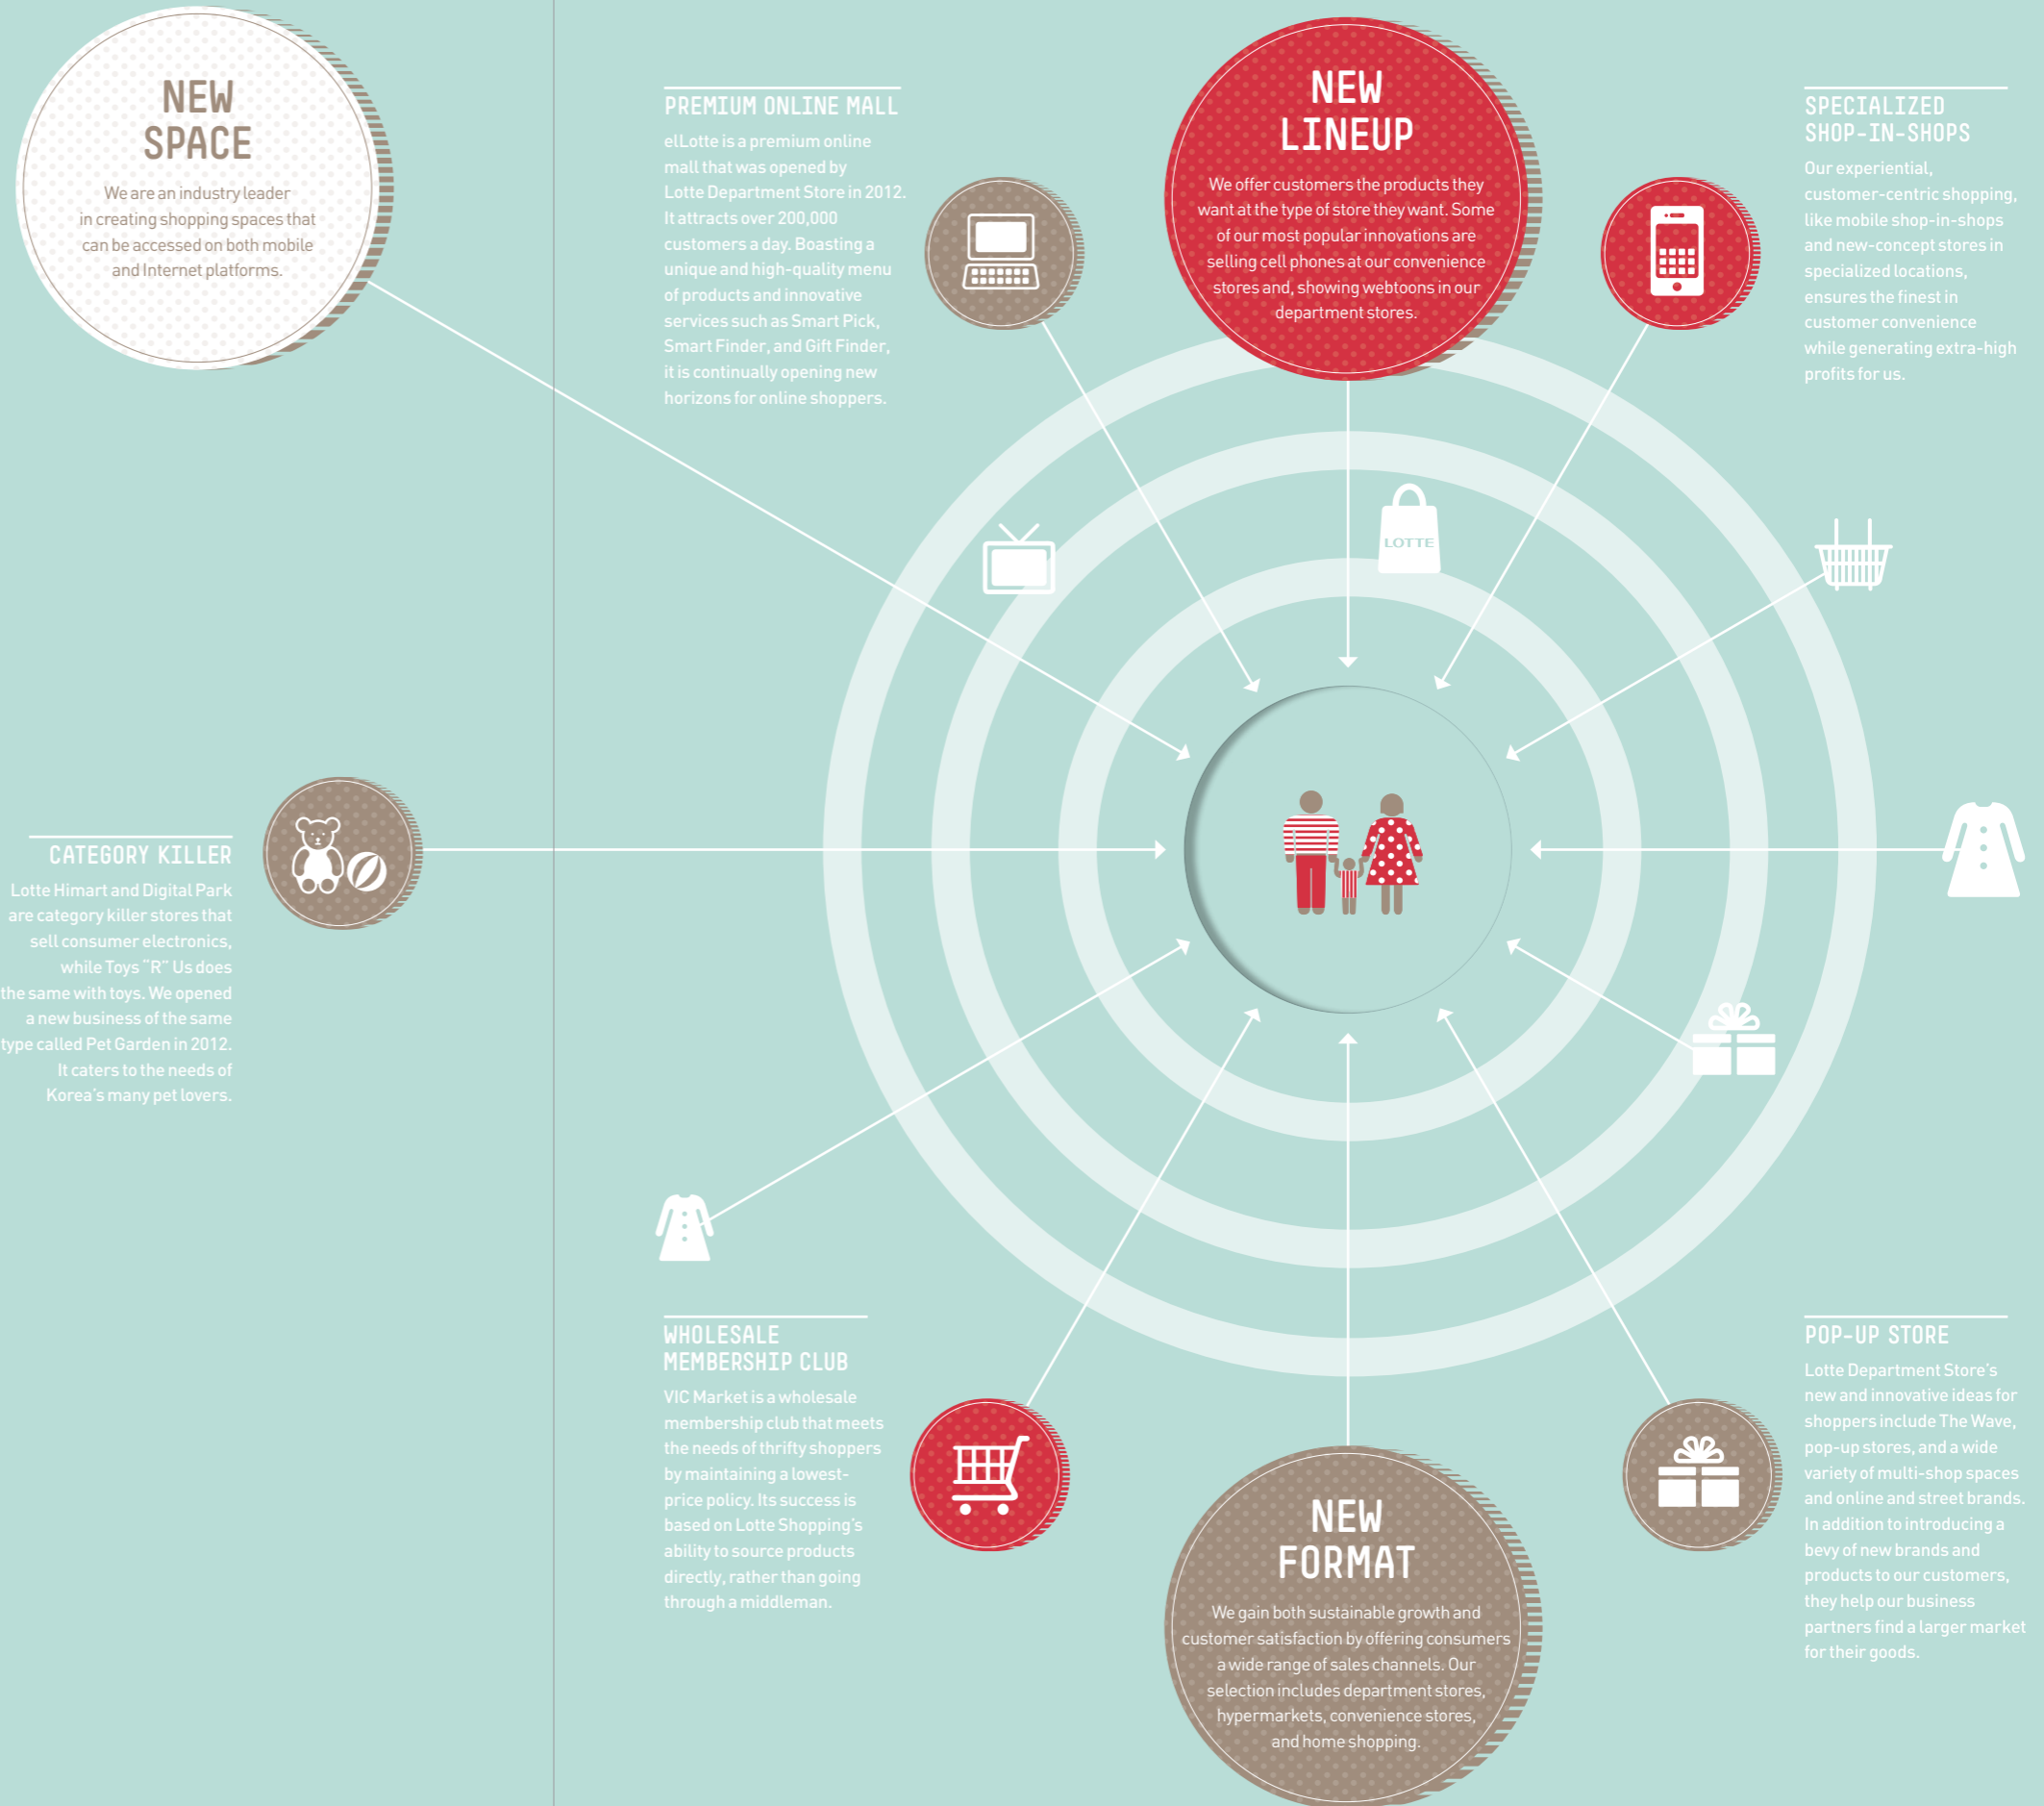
NEW SPACE

We are an industry leader in creating shopping spaces that can be accessed on both mobile and Internet platforms.

PREMIUM ONLINE MALL

elLotte is a premium online mall that was opened by Lotte Department Store in 2012. It attracts over 200,000 customers a day. Boasting a unique and high-quality menu of products and innovative services such as Smart Pick, Smart Finder, and Gift Finder, it is continually opening new horizons for online shoppers.

NEW LINEUP

We offer customers the products they want at the type of store they want. Some of our most popular innovations are selling cell phones at our convenience stores and, showing webtoons in our department stores.

SPECIALIZED SHOP-IN-SHOPS

Our experiential, customer-centric shopping, like mobile shop-in-shops and new-concept stores in specialized locations, ensures the finest in customer convenience while generating extra-high profits for us.

LOTTE

CATEGORY KILLER

Lotte Himart and Digital Park are category killer stores that sell consumer electronics, while Toys "R" Us does the same with toys. We opened a new business of the same type called Pet Garden in 2012. It caters to the needs of Korea's many pet lovers.

WHOLESALE MEMBERSHIP CLUB

VIC Market is a wholesale membership club that meets the needs of thrifty shoppers by maintaining a lowest-price policy. Its success is based on Lotte Shopping's ability to source products directly, rather than going through a middleman.

NEW FORMAT

We gain both sustainable growth and customer satisfaction by offering consumers a wide range of sales channels. Our selection includes department stores, hypermarkets, convenience stores, and home shopping.

POP-UP STORE

Lotte Department Store's new and innovative ideas for shoppers include The Wave, pop-up stores, and a wide variety of multi-shop spaces and online and street brands. In addition to introducing a bevy of new brands and products to our customers, they help our business partners find a larger market for their goods.